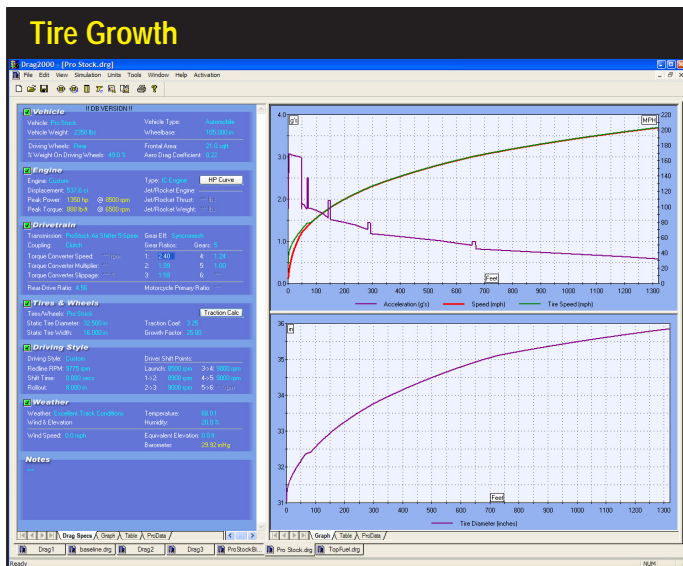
Tire Growth

Drag2000 - [Pro Stock.drg]

File Edit View Simulation Units Tools Window Help Activation

Vehicle !! DB VERSION !!
Vehicle: Pro Stock
Vehicle Type: Automobile
Vehicle Weight: 2350 lbs
Wheelbase: 105.000 in
Driving Wheels: Rear
Frontal Area: 21.0 sqft
% Weight On Driving Wheels: 49.0 %
Aero Drag Coefficient: 0.22

Engine
Engine: Custom
Type: IC Engine
HP Curve
Displacement: 537.0 ci
Jet/Rocket Engine:
Peak Power: 1350 hp @ 8500 rpm
Jet/Rocket Thrust:
Peak Torque: 888 lb-ft @ 6500 rpm
Jet/Rocket Weight:

Drivetrain
Transmission: ProStock Air Shifter 5-Speed
Gear Eff: Synchromesh
Coupling: Clutch
Gear Ratios:
Gears: 5
Torque Converter Speed:
1: 2.40
4: 1.24
Torque Converter Multiplier:
2: 1.91
5: 1.00
Torque Converter Slippage:
3: 1.55
6:
Rear Drive Ratio: 4.56
Motorcycle Primary Ratio:

Tires & Wheels
Tires/Wheels: Pro Stock
Traction Calc
Static Tire Diameter: 32.500 in
Traction Coef: 3.25
Static Tire Width: 16.000 in
Growth Factor: 25.00

Driving Style
Driving Style: Custom
Driver Shift Points:
Redline RPM: 9775 rpm
Launch: 6500 rpm
3->4: 9800 rpm
Shift Time: 0.000 secs
1->2: 9800 rpm
4->5: 9800 rpm
Rollout: 8.000 in
2->3: 9800 rpm
5->6:

Weather
Weather: Excellent Track Conditions
Temperature: 60.0 f
Wind & Elevation
Humidity: 20.0 %
Wind Speed: 0.0 mph
Equivalent Elevation: 0.0 ft
Barometer: 29.92 inHg

Notes

Drag Specs / Graph / Table / ProData

g's
MPH
4.0 3.5 3.0 2.5 2.0 1.5 1.0 0.5 0.0
220 200 180 160 140 120 100 80 60 40 20 0
Feet
0 100 200 300 400 500 600 700 800 900 1000 1100 1200 1300
Acceleration (g's) Speed (mph) Tire Speed (mph)

in
36 35 34 33 32 31
Feet
0 100 200 300 400 500 600 700 800 900 1000 1100 1200 1300
Tire Diameter (inches)

Graph / Table / ProData

Drag1 | baseline.drg | Drag2 | Drag3 | ProStockBi... | Pro Stock.drg | TopFuel.drg

Ready
NUM